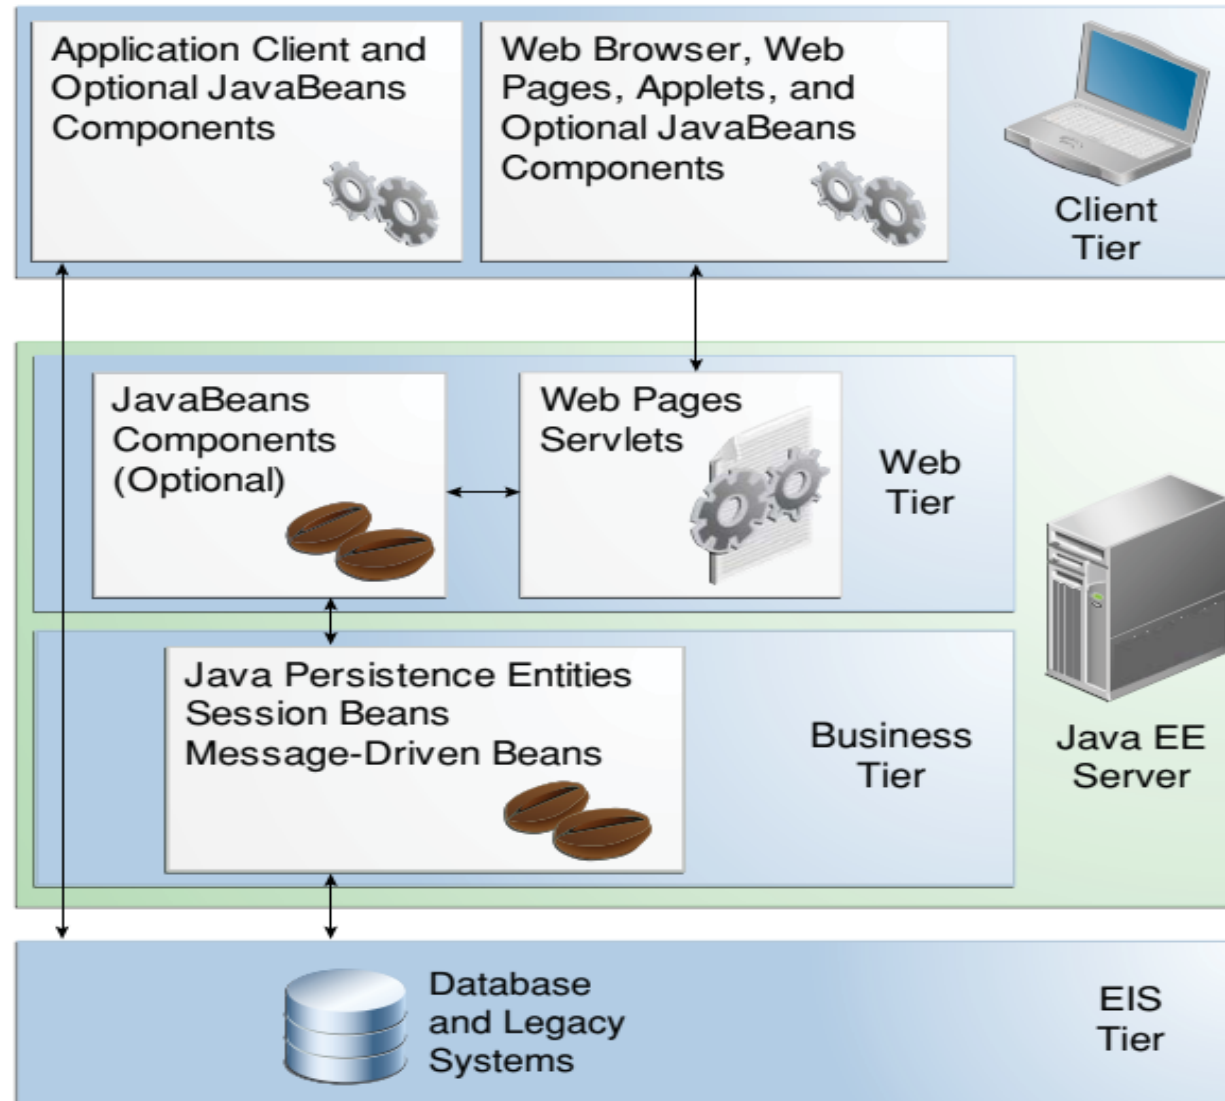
Application Client and Optional JavaBeans Components

Web Browser, Web Pages, Applets, and Optional JavaBeans Components

Client Tier

JavaBeans Components (Optional)

Web Pages Servlets

Web Tier

Java Persistence Entities
Session Beans
Message-Driven Beans

Business Tier

Java EE Server

Database and Legacy Systems

EIS Tier